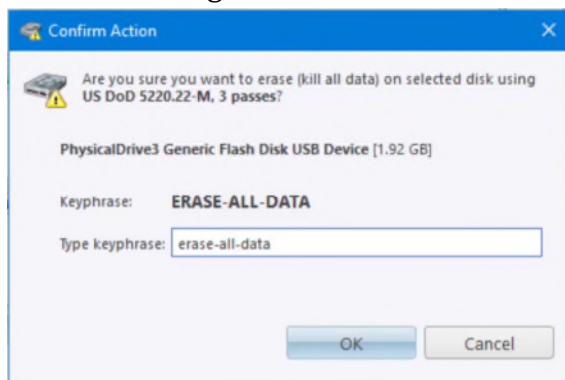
Confirm Action

Are you sure you want to erase (kill all data) on selected disk using US DoD 5220.22-M, 3 passes?

PhysicalDrive3 Generic Flash Disk USB Device [1.92 GB]

Keyphrase: ERASE-ALL-DATA

Type keyphrase: erase-all-data

OK

Cancel